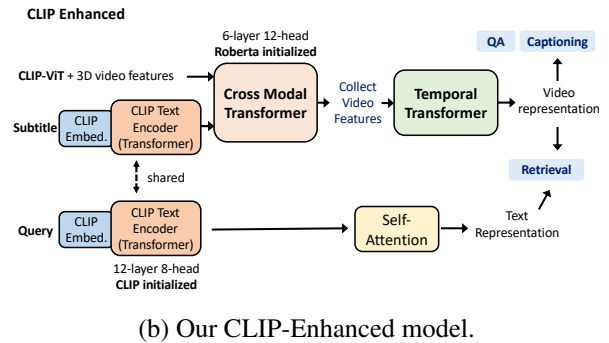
CLIP Enhanced

6-layer 12-head
Roberta initialized

QA Captioning

CLIP-ViT + 3D video features

Cross Modal Transformer

Collect Video Features

Temporal Transformer

Video representation

Subtitle

CLIP Embed.

CLIP Text Encoder (Transformer)

shared

Retrieval

Query

CLIP Embed.

CLIP Text Encoder (Transformer)

Self-Attention

Text Representation

12-layer 8-head
CLIP initialized

(b) Our CLIP-Enhanced model.